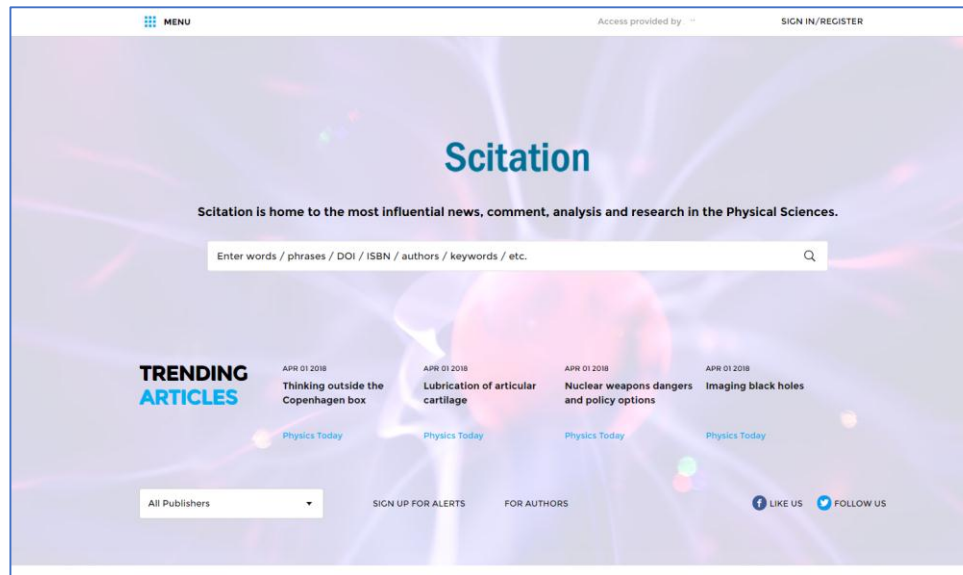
MENU

Access provided by

SIGN IN/REGISTER

Scitation

Scitation is home to the most influential news, comment, analysis and research in the Physical Sciences.

Enter words / phrases / DOI / ISBN / authors / keywords / etc.

TRENDING ARTICLES

APR 01 2018
Thinking outside the Copenhagen box
Physics Today

APR 01 2018
Lubrication of articular cartilage
Physics Today

APR 01 2018
Nuclear weapons dangers and policy options
Physics Today

APR 01 2018
Imaging black holes
Physics Today

All Publishers

SIGN UP FOR ALERTS

FOR AUTHORS

LIKE US

FOLLOW US